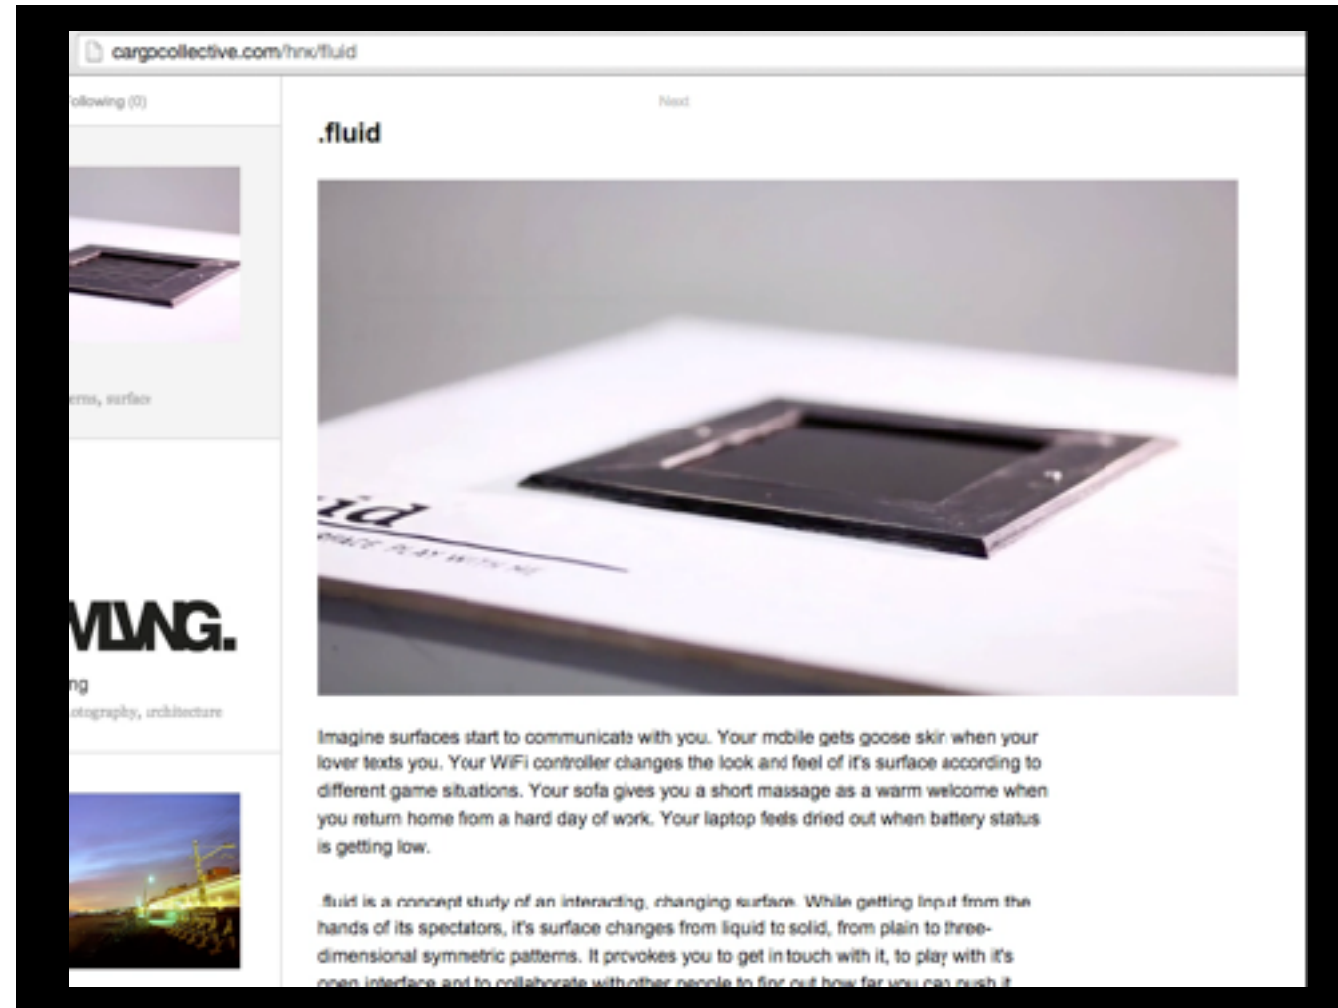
cargocollective.com/hnx/fluid

Following (0)

erns, surface

VLVNG.

ng

otography, architecture

Next

.fluid

id

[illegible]

Imagine surfaces start to communicate with you. Your mobile gets goose skin when your lover texts you. Your WiFi controller changes the look and feel of it's surface according to different game situations. Your sofa gives you a short massage as a warm welcome when you return home from a hard day of work. Your laptop feels dried out when battery status is getting low.

.fluid is a concept study of an interacting, changing surface. While getting input from the hands of its spectators, it's surface changes from liquid to solid, from plain to three-dimensional symmetric patterns. It provokes you to get in touch with it, to play with it's open interface and to collaborate with other people to find out how far you can push it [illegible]